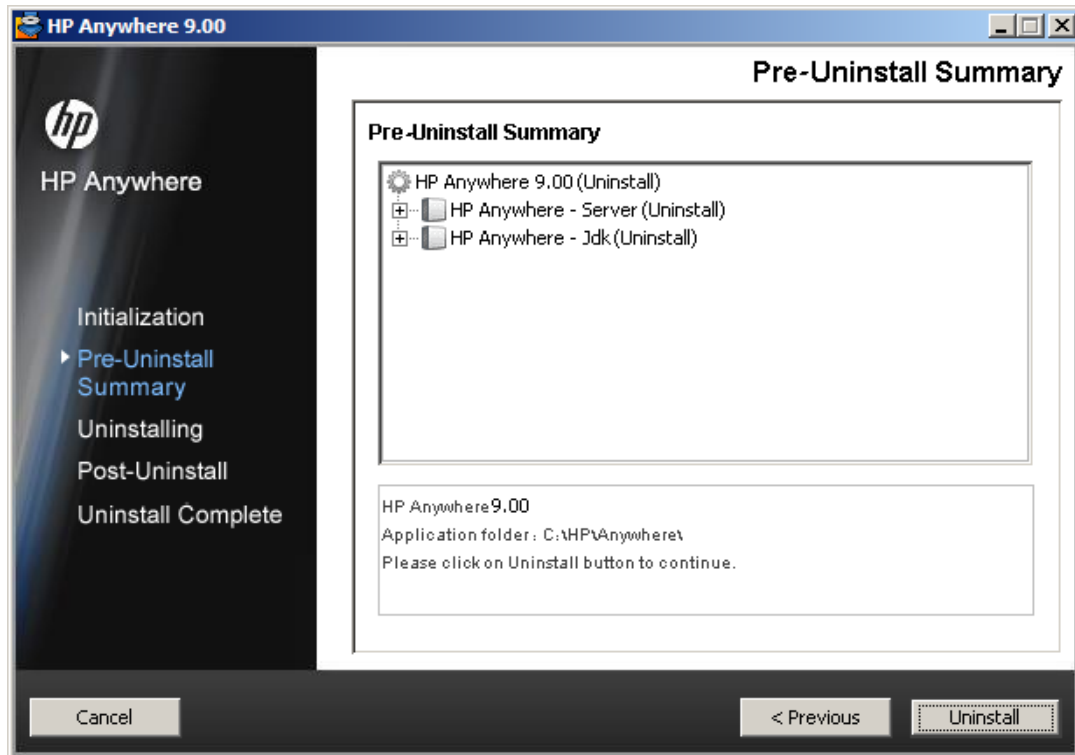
HP Anywhere 9.00

Pre-Uninstall Summary

hp

HP Anywhere

Initialization

Pre-Uninstall Summary

Uninstalling

Post-Uninstall

Uninstall Complete

Pre-Uninstall Summary

HP Anywhere 9.00 (Uninstall)

HP Anywhere - Server (Uninstall)

HP Anywhere - Jdk (Uninstall)

HP Anywhere 9.00

Application folder : C:\HP\Anywhere\

Please click on Uninstall button to continue.

Cancel

< Previous

Uninstall